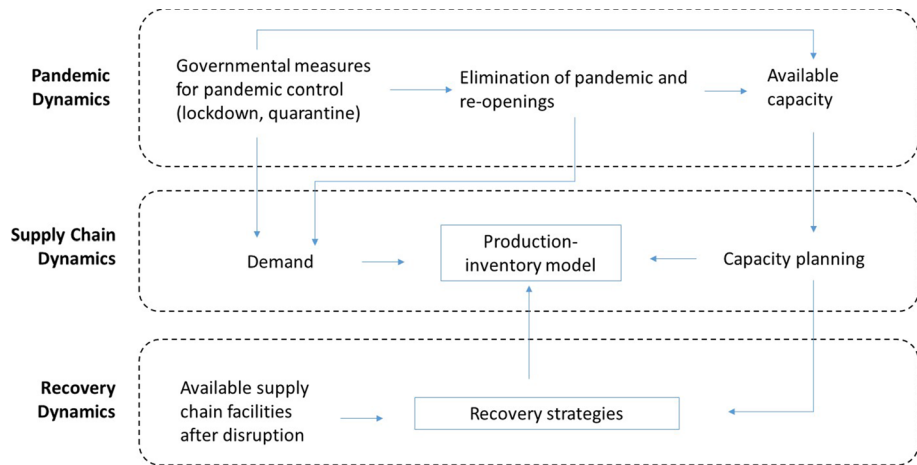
Pandemic Dynamics

Governmental measures for pandemic control (lockdown, quarantine)

Elimination of pandemic and re-openings

Available capacity

Supply Chain Dynamics

Demand

Production-inventory model

Capacity planning

Recovery Dynamics

Available supply chain facilities after disruption

Recovery strategies